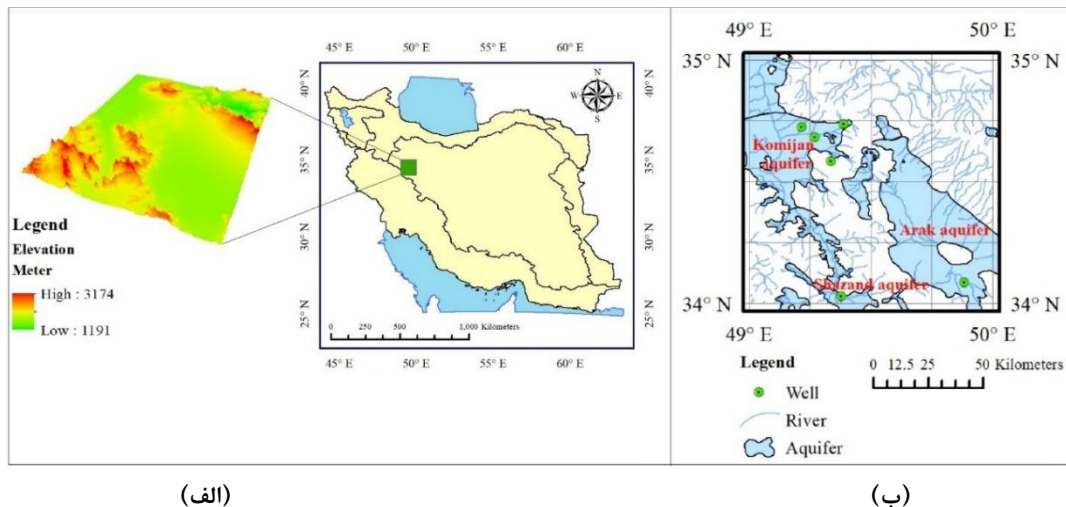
Legend
Elevation
Meter
High : 3174
Low : 1191

45° E 50° E 55° E 60° E
40° N 35° N 30° N 25° N
40° N 35° N 30° N 25° N
N W E S
0 250 500 1,000 Kilometers
45° E 50° E 55° E 60° E

49° E 50° E
35° N 35° N
Komijan aquifer
Arak aquifer
Shazand aquifer
34° N 34° N
49° E 50° E
Legend
Well
River
Aquifer
0 12.5 25 50 Kilometers

(الف)
(ب)